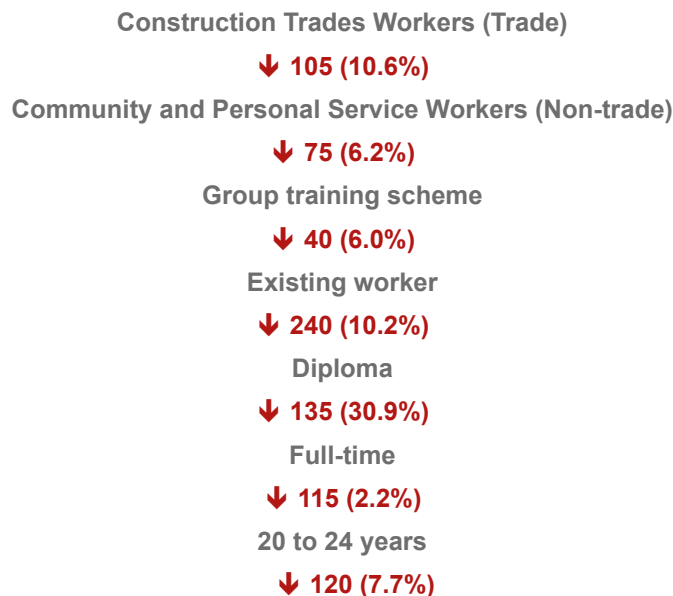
Construction Trades Workers (Trade)

↓ 105 (10.6%)

Community and Personal Service Workers (Non-trade)

↓ 75 (6.2%)

Group training scheme

↓ 40 (6.0%)

Existing worker

↓ 240 (10.2%)

Diploma

↓ 135 (30.9%)

Full-time

↓ 115 (2.2%)

20 to 24 years

↓ 120 (7.7%)